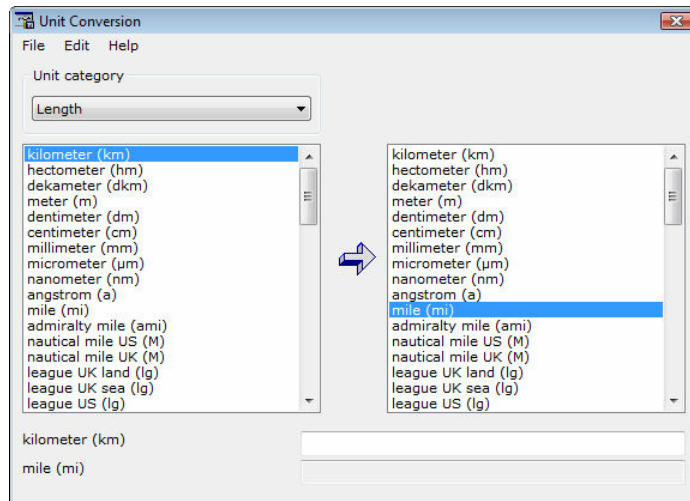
Unit Conversion

File Edit Help

Unit category

Length

kilometer (km)
hectometer (hm)
dekameter (dkm)
meter (m)
dentimeter (dm)
centimeter (cm)
millimeter (mm)
micrometer (µm)
nanometer (nm)
angstrom (a)
mile (mi)
admiralty mile (ami)
nautical mile US (M)
nautical mile UK (M)
league UK land (lg)
league UK sea (lg)
league US (lg)

kilometer (km)
hectometer (hm)
dekameter (dkm)
meter (m)
dentimeter (dm)
centimeter (cm)
millimeter (mm)
micrometer (µm)
nanometer (nm)
angstrom (a)
mile (mi)
admiralty mile (ami)
nautical mile US (M)
nautical mile UK (M)
league UK land (lg)
league UK sea (lg)
league US (lg)

kilometer (km)

mile (mi)